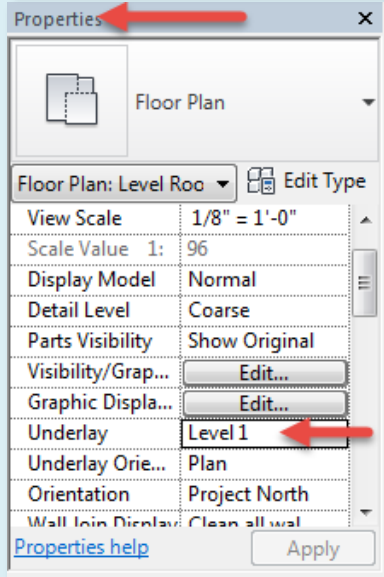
Properties ×

Floor Plan

Floor Plan: Level Roo Edit Type

| View Scale | 1/8" = 1'-0" |
|---|---|
| Scale Value 1: | 96 |
| Display Model | Normal |
| Detail Level | Coarse |
| Parts Visibility | Show Original |
| Visibility/Grap... | Edit... |
| Graphic Displa... | Edit... |
| Underlay | Level 1 |
| Underlay Orie... | Plan |
| Orientation | Project North |
| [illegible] | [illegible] |

Properties help Apply